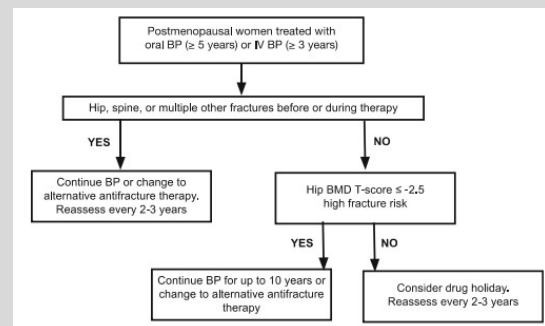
Postmenopausal women treated with oral BP (≥ 5 years) or IV BP (≥ 3 years)

Hip, spine, or multiple other fractures before or during therapy

YES

NO

Continue BP or change to alternative antifracture therapy. Reassess every 2-3 years

Hip BMD T-score ≤ -2.5 high fracture risk

YES

NO

Continue BP for up to 10 years or change to alternative antifracture therapy

Consider drug holiday. Reassess every 2-3 years